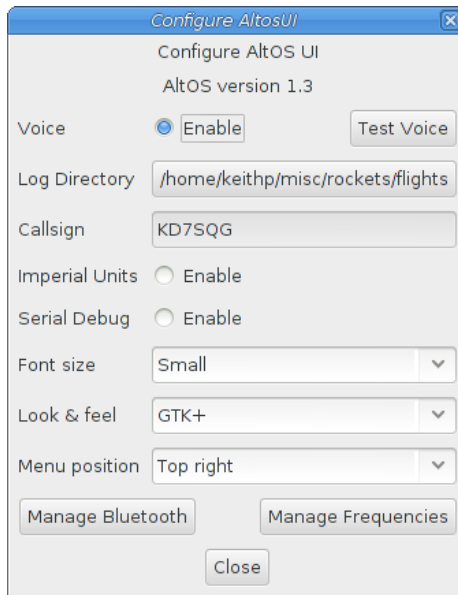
Configure AltosUI

Configure AltOS UI

AltOS version 1.3

Voice Enable Test Voice

Log Directory /home/keithp/misc/rockets/flights

Callsign KD7SQG

Imperial Units Enable

Serial Debug Enable

Font size Small

Look & feel GTK+

Menu position Top right

Manage Bluetooth Manage Frequencies

Close